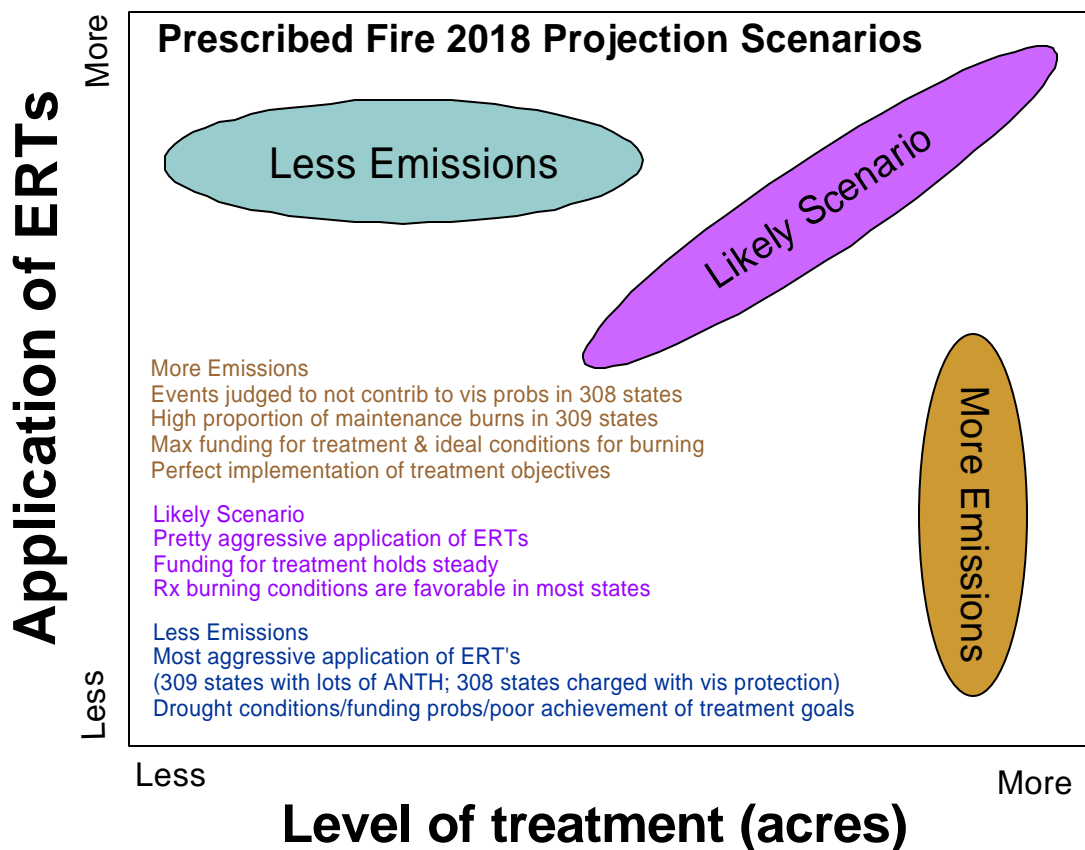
Prescribed Fire 2018 Projection Scenarios

Application of ERTs

More

Less

Less Emissions

Likely Scenario

More Emissions

More Emissions
Events judged to not contrib to vis probs in 308 states
High proportion of maintenance burns in 309 states
Max funding for treatment & ideal conditions for burning
Perfect implementation of treatment objectives

Likely Scenario
Pretty aggressive application of ERTs
Funding for treatment holds steady
Rx burning conditions are favorable in most states

Less Emissions
Most aggressive application of ERT's
(309 states with lots of ANTH; 308 states charged with vis protection)
Drought conditions/funding probs/poor achievement of treatment goals

Less

More

Level of treatment (acres)